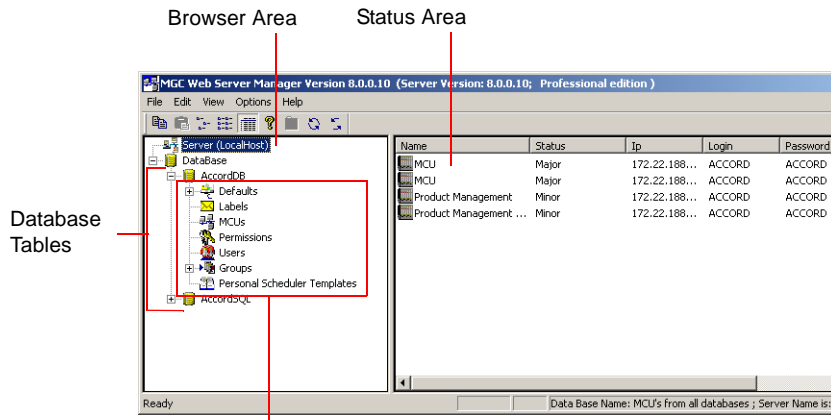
Browser Area

Status Area

Database Tables

MGC Web Server Manager Version 8.0.0.10 (Server Version: 8.0.0.10; Professional edition )

File Edit View Options Help

Server (LocalHost)
DataBase
AccordDB
Defaults
Labels
MCUs
Permissions
Users
Groups
Personal Scheduler Templates
AccordSQL

| Name | Status | Ip | Login | Password |
|---|---|---|---|---|
| MCU | Major | 172.22.188... | ACCORD | ACCORD |
| MCU | Major | 172.22.188... | ACCORD | ACCORD |
| Product Management | Minor | 172.22.188... | ACCORD | ACCORD |
| Product Management ... | Minor | 172.22.188... | ACCORD | ACCORD |

Ready

Data Base Name: MCU's from all databases ; Server Name is: